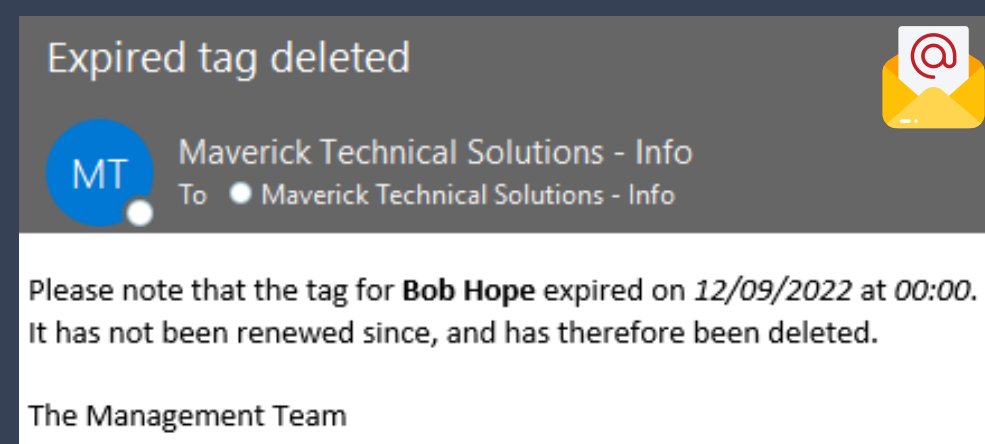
Expired tag deleted

MT

Maverick Technical Solutions - Info
To Maverick Technical Solutions - Info

Please note that the tag for **Bob Hope** expired on *12/09/2022* at *00:00*. It has not been renewed since, and has therefore been deleted.

The Management Team